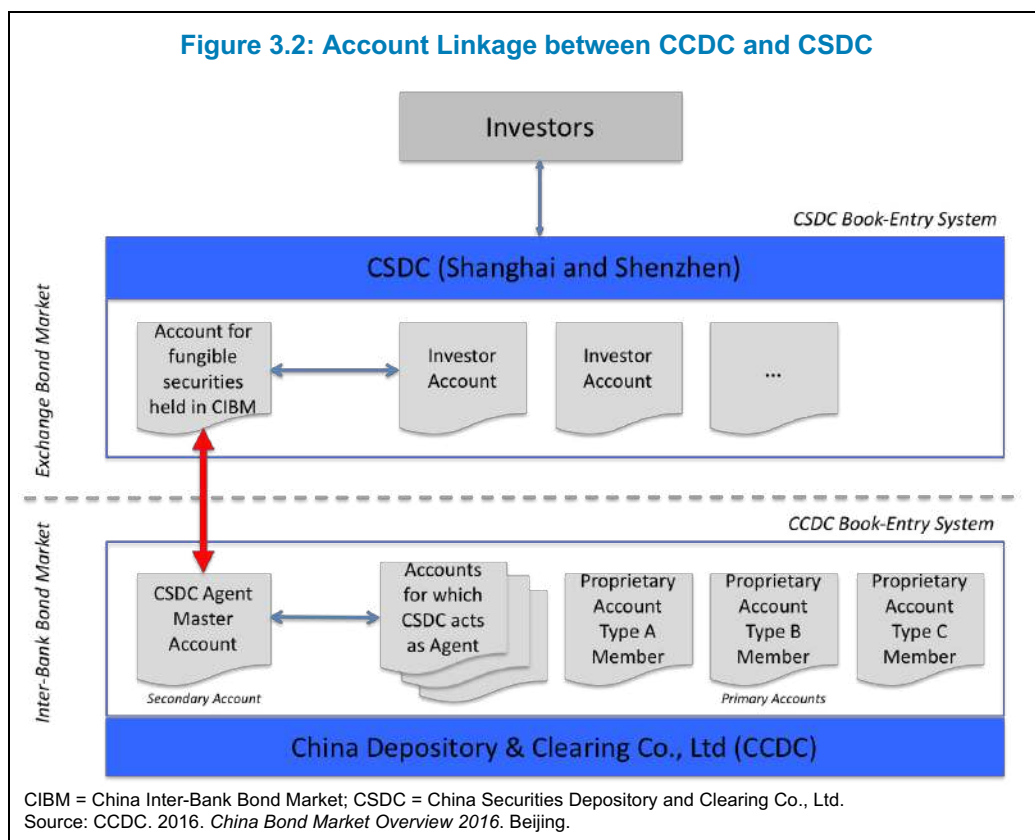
Figure 3.2: Account Linkage between CCDC and CSDC

Investors

CSDC Book-Entry System

CSDC (Shanghai and Shenzhen)

Exchange Bond Market

Account for fungible securities held in CIBM

Investor Account

Investor Account

...

CCDC Book-Entry System

Inter-Bank Bond Market

CSDC Agent Master Account

Secondary Account

Accounts for which CSDC acts as Agent

Proprietary Account Type A Member

Proprietary Account Type B Member

Proprietary Account Type C Member

Primary Accounts

China Depository & Clearing Co., Ltd (CCDC)

CIBM = China Inter-Bank Bond Market; CSDC = China Securities Depository and Clearing Co., Ltd.
Source: CCDC. 2016. *China Bond Market Overview 2016*. Beijing.